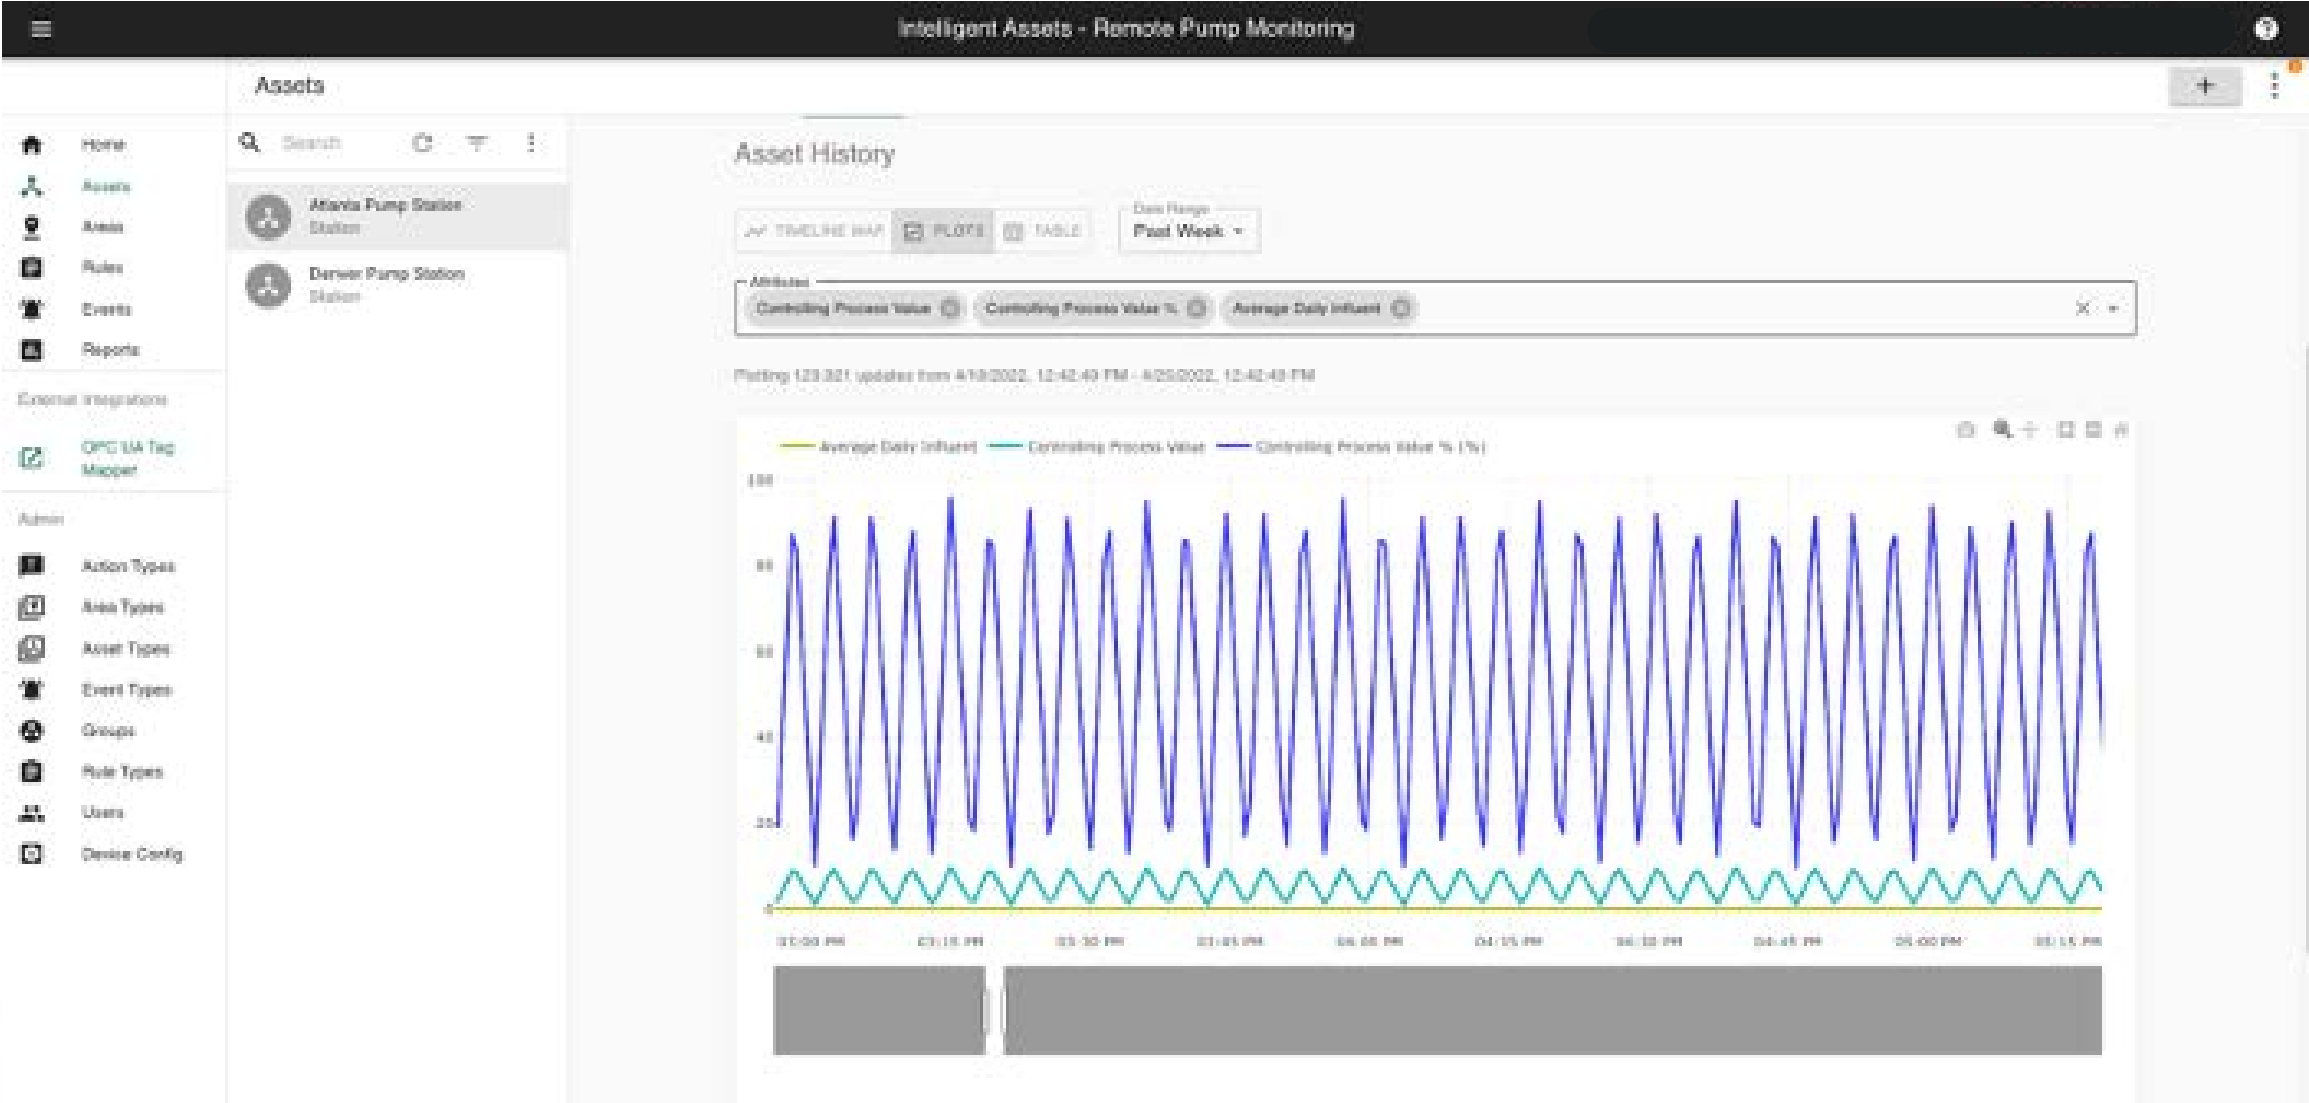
Intelligent Assets - Remote Pump Monitoring

Assets

+

Home
Assets
Areas
Rules
Events
Reports

External Integrations

OPC UA Tag Mapper

Admin

Action Types
Area Types
Asset Types
Event Types
Groups
Rule Types
Users
Device Config

Search

Atlanta Pump Station
Station

Denver Pump Station
Station

Asset History

TIMELINE MAP
PLOTS
TABLE

Date Range
Past Week

Attributes
Controlling Process Value
Controlling Process Value %
Average Daily Influent

Plotting 123,321 updates from 4/18/2022, 12:42:49 PM - 4/25/2022, 12:42:49 PM

Average Daily Influent
Controlling Process Value
Controlling Process Value % (%)

100
80
60
40
20
0

03:00 PM
03:15 PM
03:30 PM
03:45 PM
04:00 PM
04:15 PM
04:30 PM
04:45 PM
05:00 PM
05:15 PM